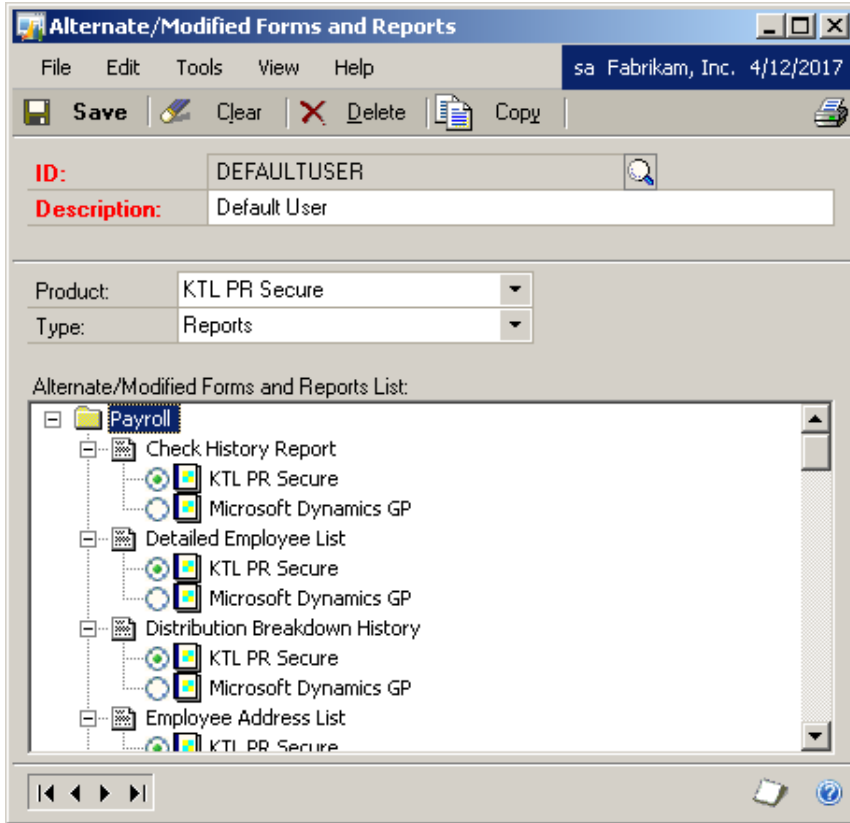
Alternate/Modified Forms and Reports

File Edit Tools View Help

sa Fabrikam, Inc. 4/12/2017

Save Clear Delete Copy

ID: DEFAULTUSER

Description: Default User

Product: KTL PR Secure

Type: Reports

Alternate/Modified Forms and Reports List:

Payroll

Check History Report

KTL PR Secure

Microsoft Dynamics GP

Detailed Employee List

KTL PR Secure

Microsoft Dynamics GP

Distribution Breakdown History

KTL PR Secure

Microsoft Dynamics GP

Employee Address List

KTL PR Secure